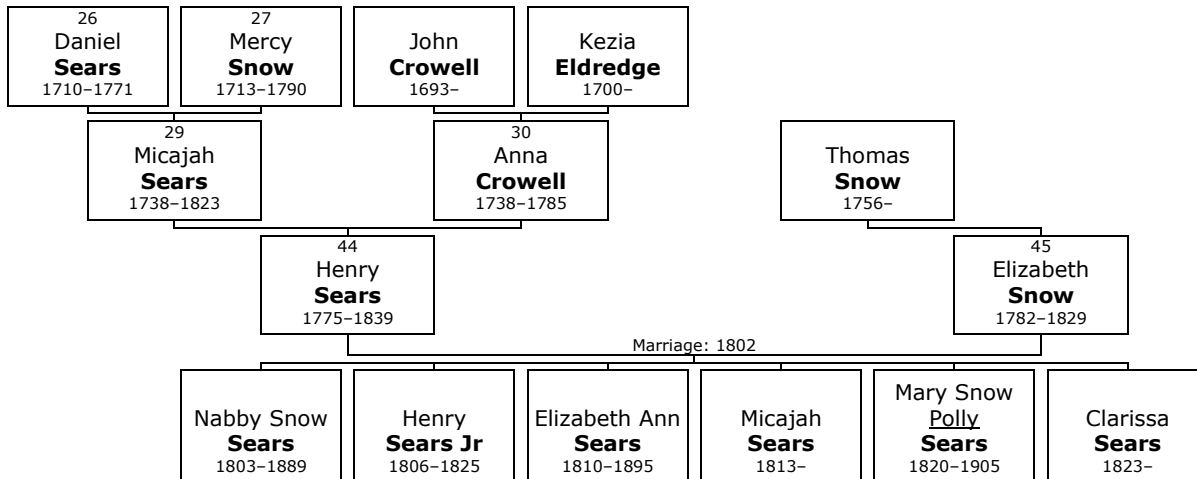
26
Daniel
**Sears**
1710–1771

27
Mercy
**Snow**
1713–1790

John
**Crowell**
1693–

Kezia
**Eldredge**
1700–

29
Micajah
**Sears**
1738–1823

30
Anna
**Crowell**
1738–1785

Thomas
**Snow**
1756–

44
Henry
**Sears**
1775–1839

45
Elizabeth
**Snow**
1782–1829

Marriage: 1802

Nabby Snow
**Sears**
1803–1889

Henry
**Sears Jr**
1806–1825

Elizabeth Ann
**Sears**
1810–1895

Micajah
**Sears**
1813–

Mary Snow
Polly
**Sears**
1820–1905

Clarissa
**Sears**
1823–